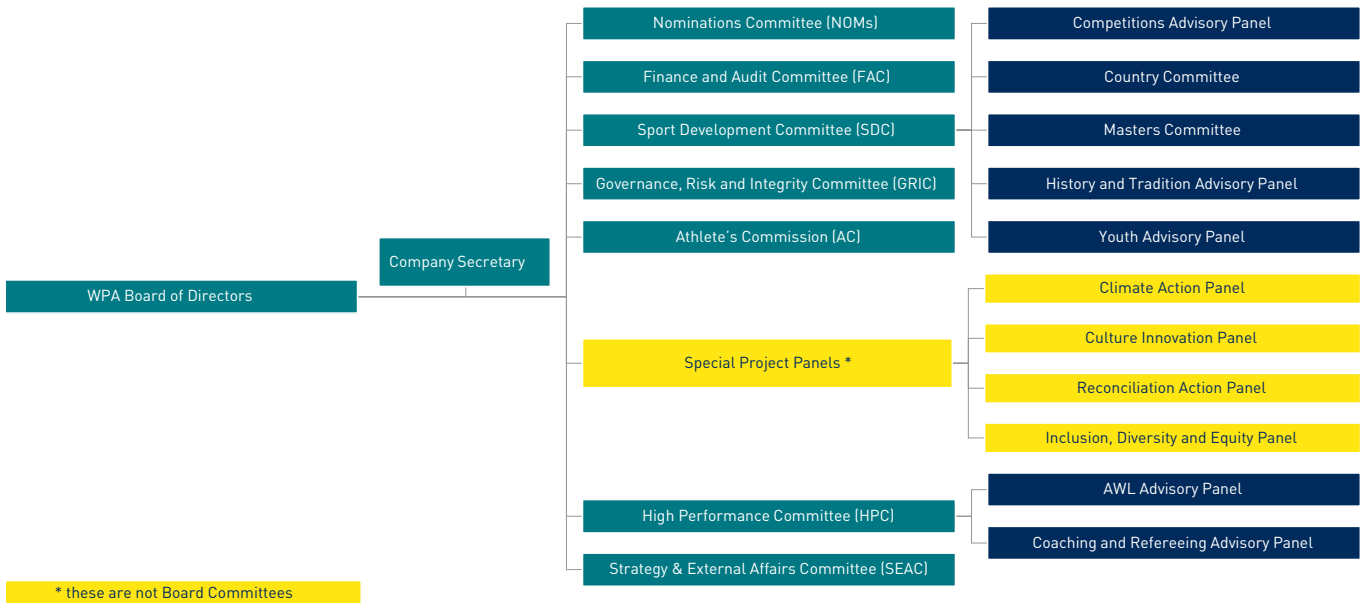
WPA Board of Directors

Company Secretary

Nominations Committee (NOMs)

Finance and Audit Committee (FAC)

Sport Development Committee (SDC)

Governance, Risk and Integrity Committee (GRIC)

Athlete's Commission (AC)

Special Project Panels *

High Performance Committee (HPC)

Strategy & External Affairs Committee (SEAC)

Competitions Advisory Panel

Country Committee

Masters Committee

History and Tradition Advisory Panel

Youth Advisory Panel

Climate Action Panel

Culture Innovation Panel

Reconciliation Action Panel

Inclusion, Diversity and Equity Panel

AWL Advisory Panel

Coaching and Refereeing Advisory Panel

* these are not Board Committees